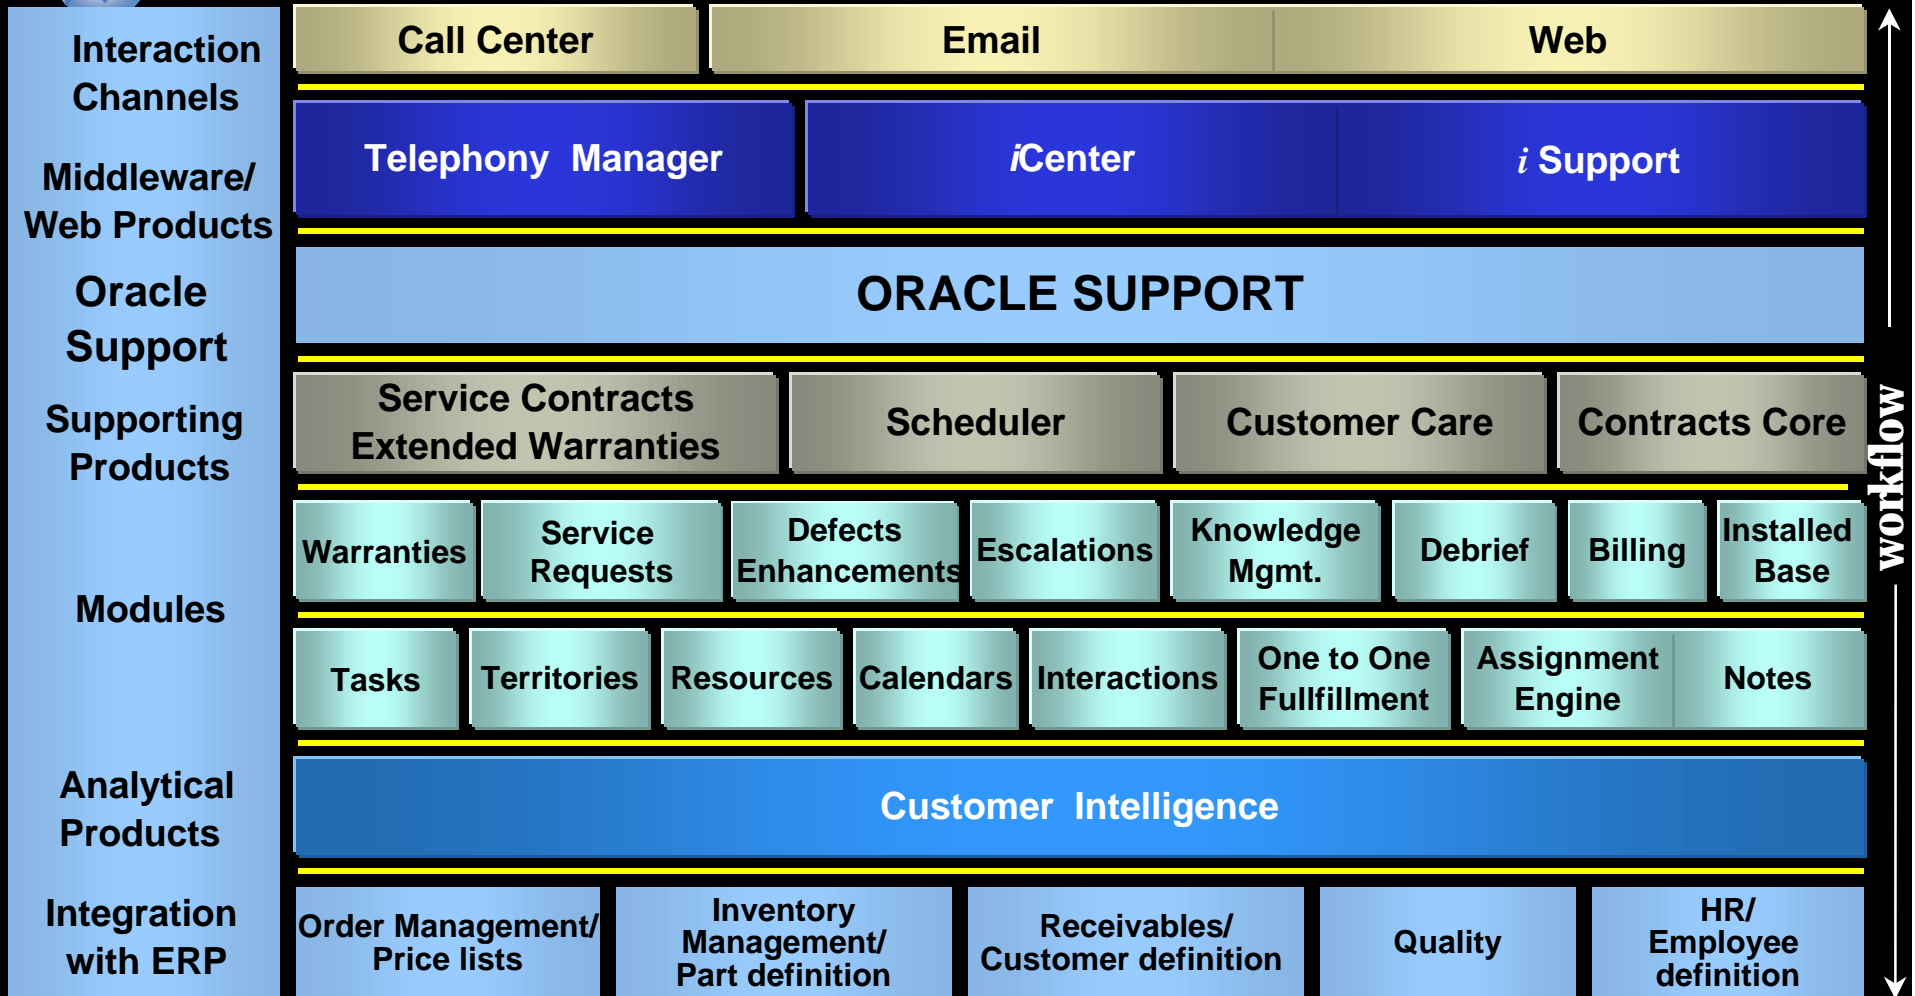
Interaction Channels

Middleware/ Web Products

Oracle Support

Supporting Products

Modules

Analytical Products

Integration with ERP

| Call Center | Email | Web |
|---|---|---|

| Telephony Manager | iCenter | i Support |
|---|---|---|

ORACLE SUPPORT

| Service Contracts Extended Warranties | Scheduler | Customer Care | Contracts Core |
|---|---|---|---|

| Warranties | Service Requests | Defects Enhancements | Escalations | Knowledge Mgmt. | Debrief | Billing | Installed Base |
|---|---|---|---|---|---|---|---|

| Tasks | Territories | Resources | Calendars | Interactions | One to One Fullfillment | Assignment Engine | Notes |
|---|---|---|---|---|---|---|---|

Customer Intelligence

| Order Management/ Price lists | Inventory Management/ Part definition | Receivables/ Customer definition | Quality | HR/ Employee definition |
|---|---|---|---|---|

workflow